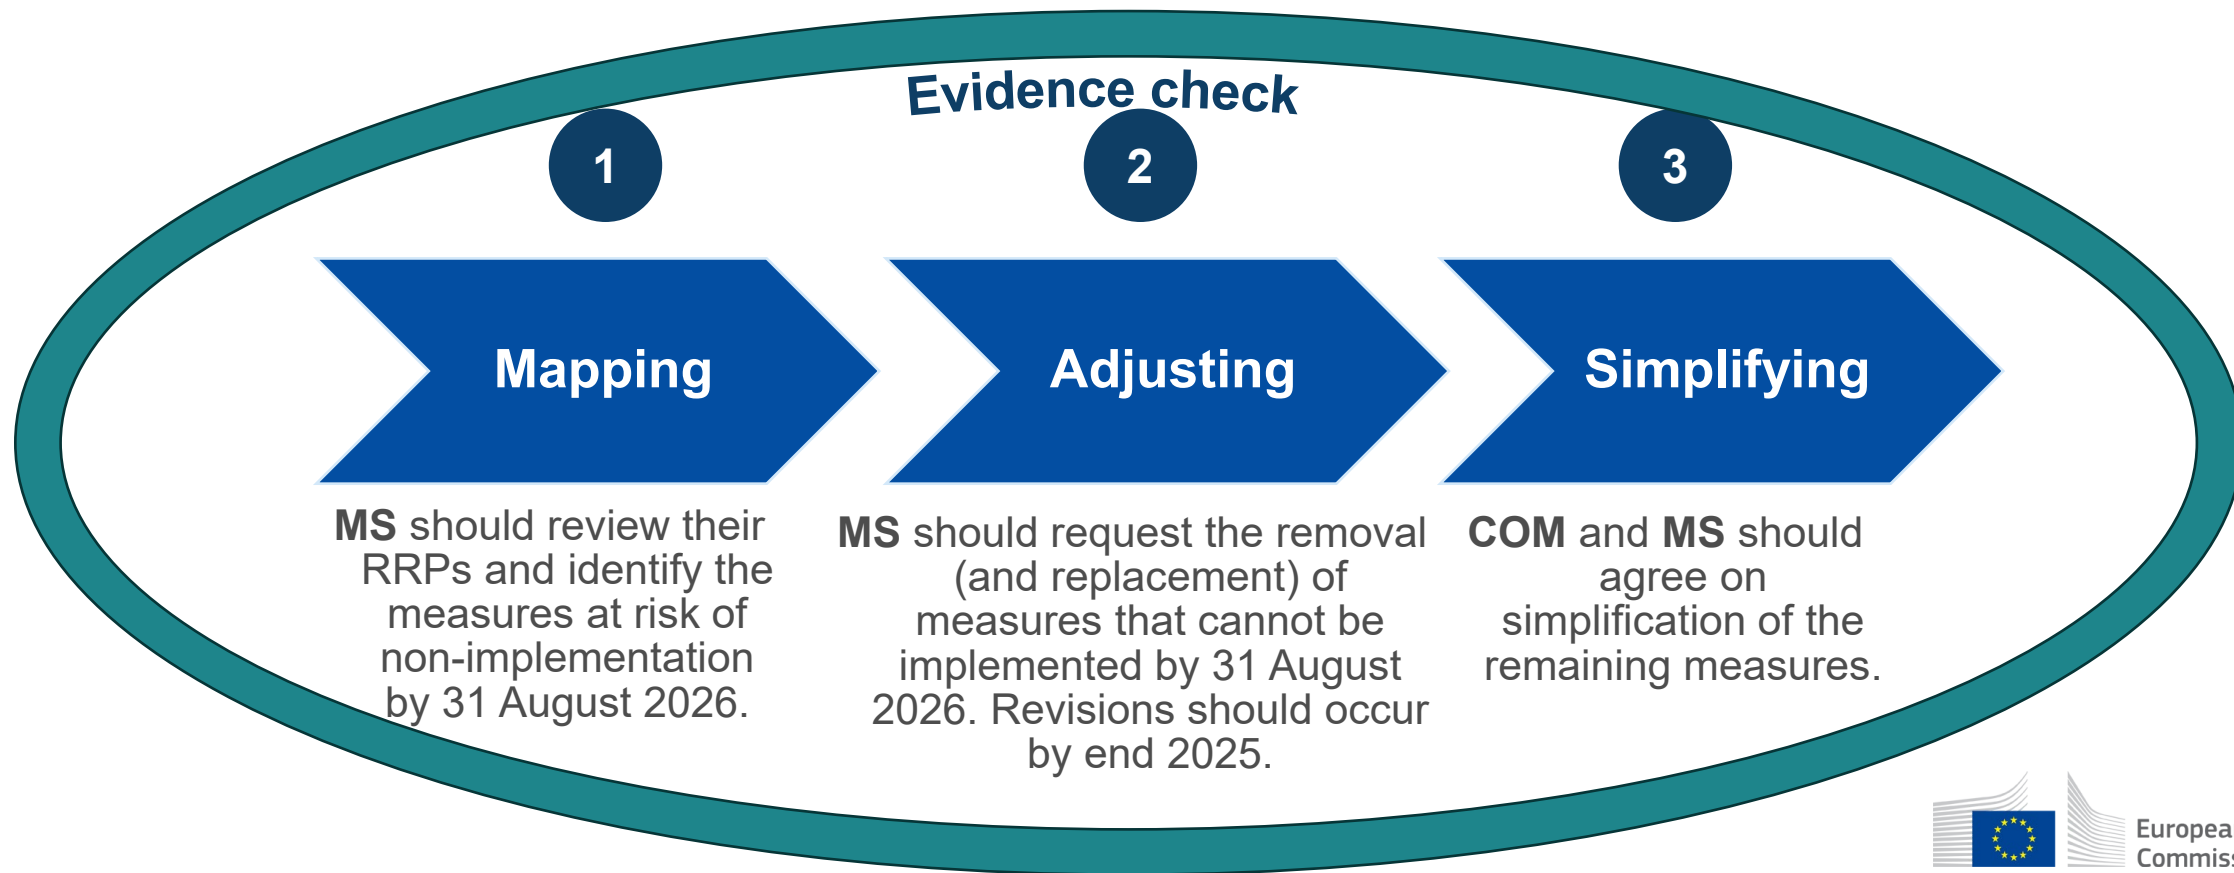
Evidence check

1

Mapping

MS should review their RRPs and identify the measures at risk of non-implementation by 31 August 2026.

2

Adjusting

MS should request the removal (and replacement) of measures that cannot be implemented by 31 August 2026. Revisions should occur by end 2025.

3

Simplifying

COM and MS should agree on simplification of the remaining measures.

Europea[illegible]
Commis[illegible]